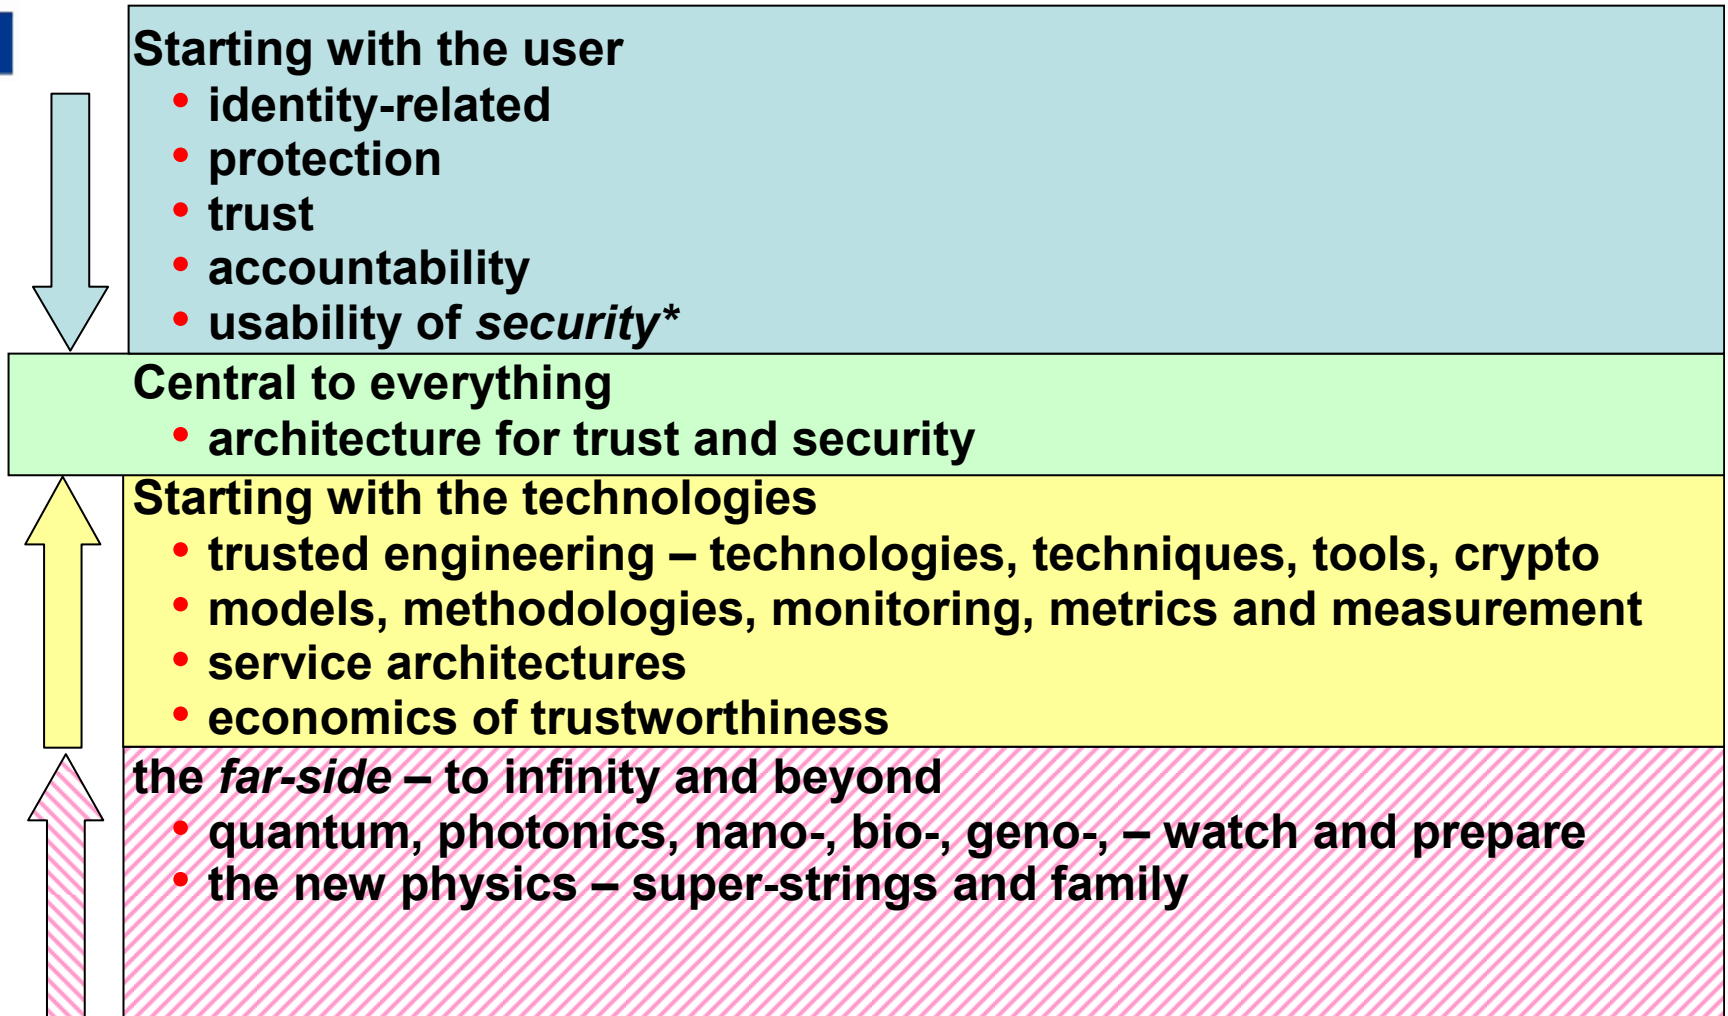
Starting with the user

- identity-related
- protection
- trust
- accountability
- usability of *security**

Central to everything

- architecture for trust and security

Starting with the technologies

- trusted engineering – technologies, techniques, tools, crypto
- models, methodologies, monitoring, metrics and measurement
- service architectures
- economics of trustworthiness

the *far-side* – to infinity and beyond

- quantum, photonics, nano-, bio-, geno-, – watch and prepare
- the new physics – super-strings and family